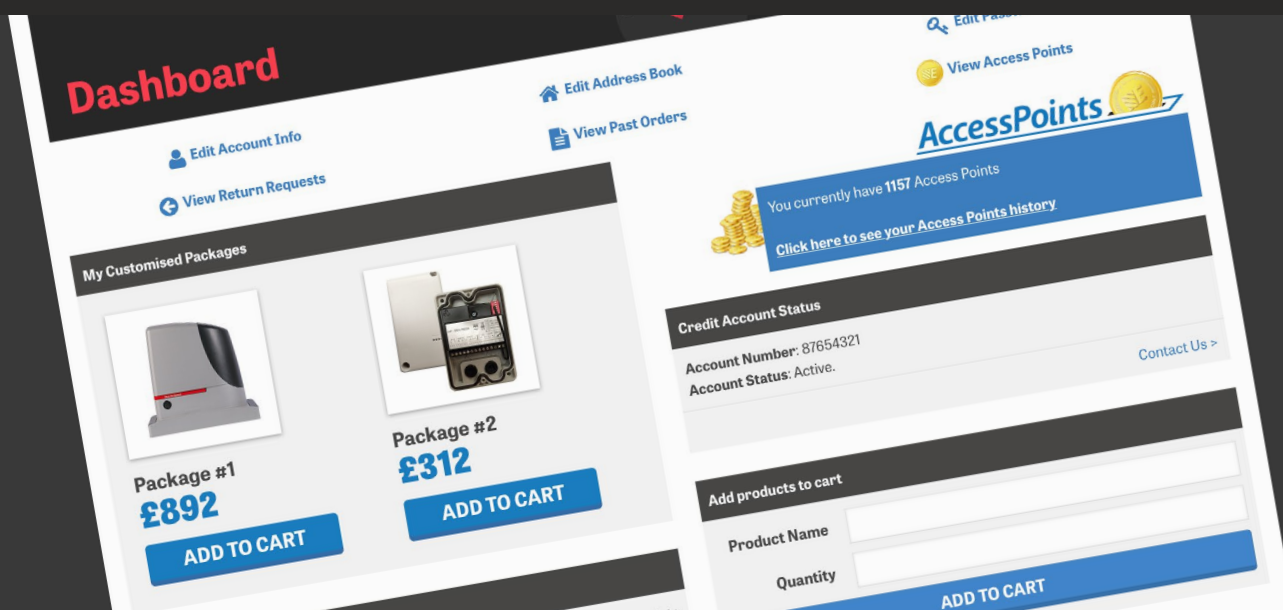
Dashboard

Edit Account Info

View Return Requests

Edit Address Book

View Past Orders

My Customised Packages

Package #1
£892
ADD TO CART

Package #2
£312
ADD TO CART

Edit Pass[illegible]

View Access Points

AccessPoints

You currently have **1157** Access Points

Click here to see your Access Points history

Credit Account Status

Account Number: 87654321
Account Status: Active.

Contact Us >

Add products to cart

Product Name

Quantity

ADD TO CART